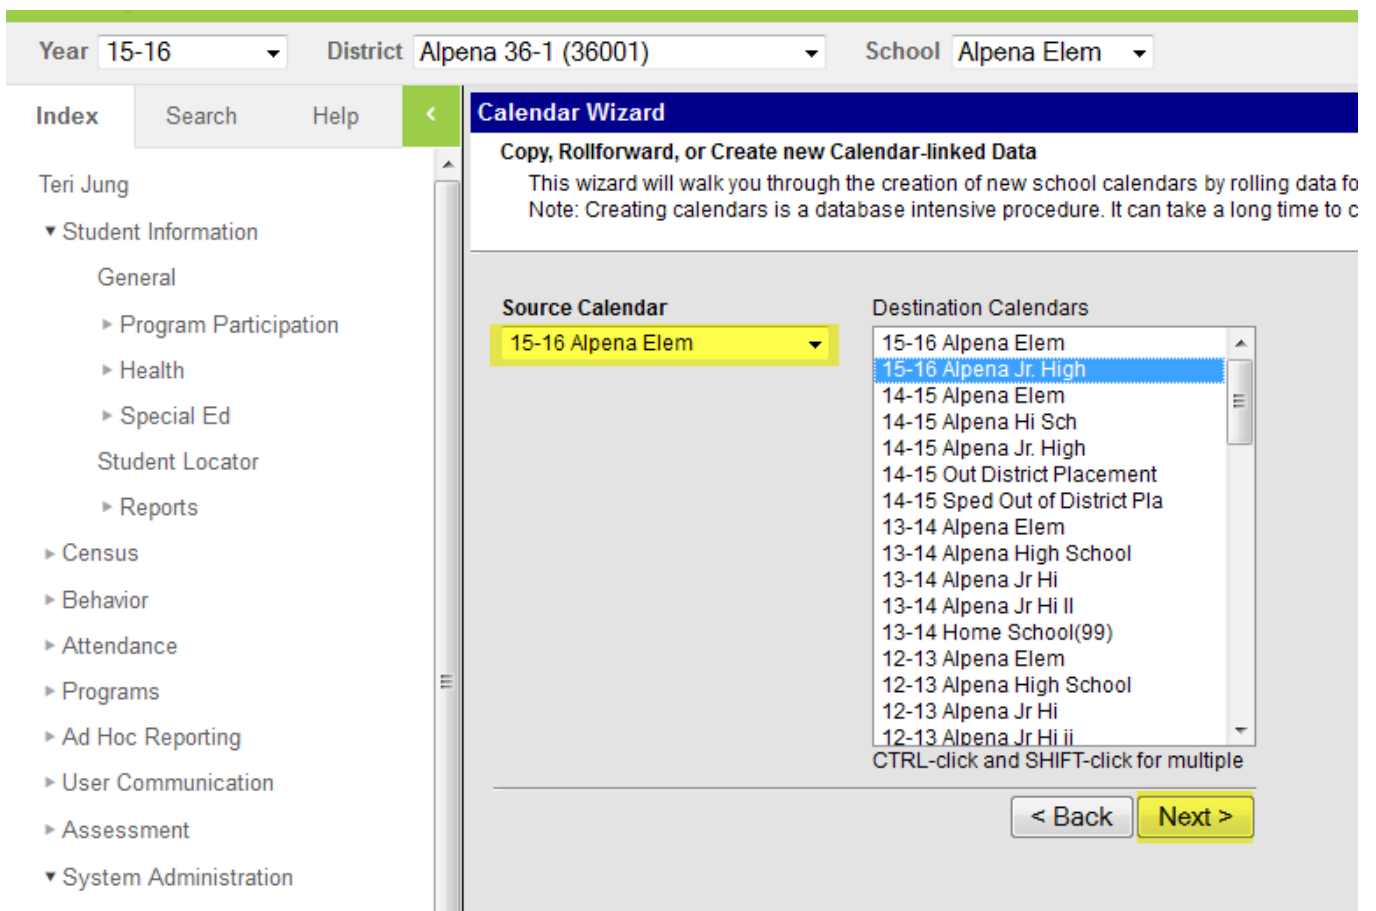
Year 15-16
District Alpena 36-1 (36001)
School Alpena Elem

Index Search Help

Teri Jung
Student Information
General
Program Participation
Health
Special Ed
Student Locator
Reports
Census
Behavior
Attendance
Programs
Ad Hoc Reporting
User Communication
Assessment
System Administration

Calendar Wizard
Copy, Rollforward, or Create new Calendar-linked Data
This wizard will walk you through the creation of new school calendars by rolling data fo
Note: Creating calendars is a database intensive procedure. It can take a long time to c

Source Calendar
15-16 Alpena Elem

Destination Calendars
15-16 Alpena Elem
15-16 Alpena Jr. High
14-15 Alpena Elem
14-15 Alpena Hi Sch
14-15 Alpena Jr. High
14-15 Out District Placement
14-15 Sped Out of District Pla
13-14 Alpena Elem
13-14 Alpena High School
13-14 Alpena Jr Hi
13-14 Alpena Jr Hi II
13-14 Home School(99)
12-13 Alpena Elem
12-13 Alpena High School
12-13 Alpena Jr Hi
12-13 Alpena Jr Hi ii
CTRL-click and SHIFT-click for multiple

< Back
Next >